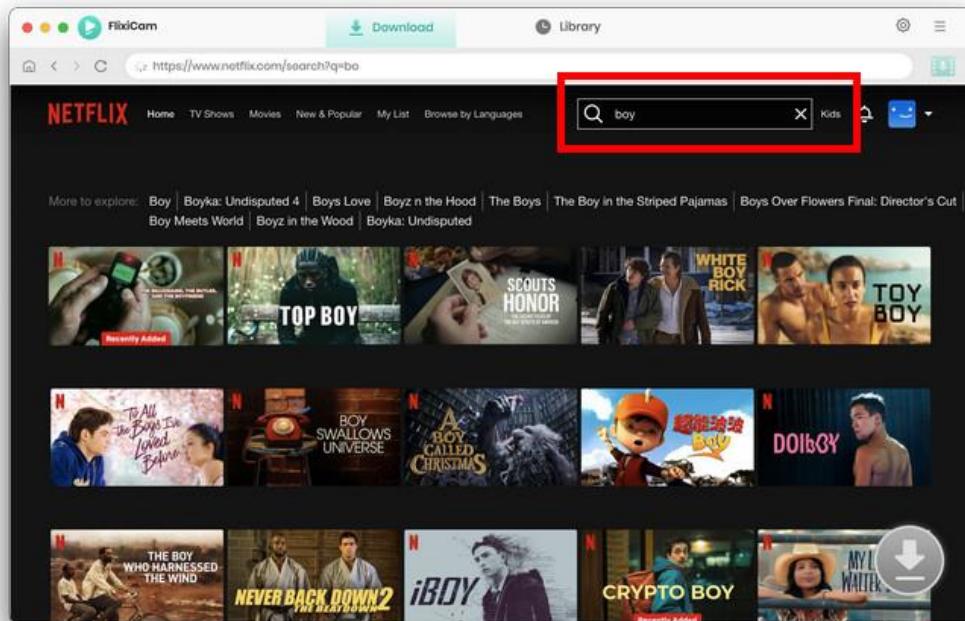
FlixiCam

Download

Library

https://www.netflix.com/search?q=bo

NETFLIX Home TV Shows Movies New & Popular My List Browse by Languages

boy

Kids

More to explore: Boy | Boyka: Undisputed 4 | Boys Love | Boyz n the Hood | The Boys | The Boy in the Striped Pajamas | Boys Over Flowers Final: Director's Cut | Boy Meets World | Boyz in the Wood | Boyka: Undisputed

N THE BILLIONAIRE, THE BUTLER, AND THE BOYFRIEND Recently Added

N TOP BOY

SCOUTS HONOR

WHITE BOY RICK

N TOY BOY

N To All the Boys I've Loved Before

N BOY SWALLOWS UNIVERSE

N A BOY CALLED CHRISTMAS

Boy

N DOIBOY

N THE BOY WHO HARNESSED THE WIND

NEVER BACK DOWN 2 THE BEATDOWN

N iBOY

N CRYPTO BOY Recently Added

N L WAITER